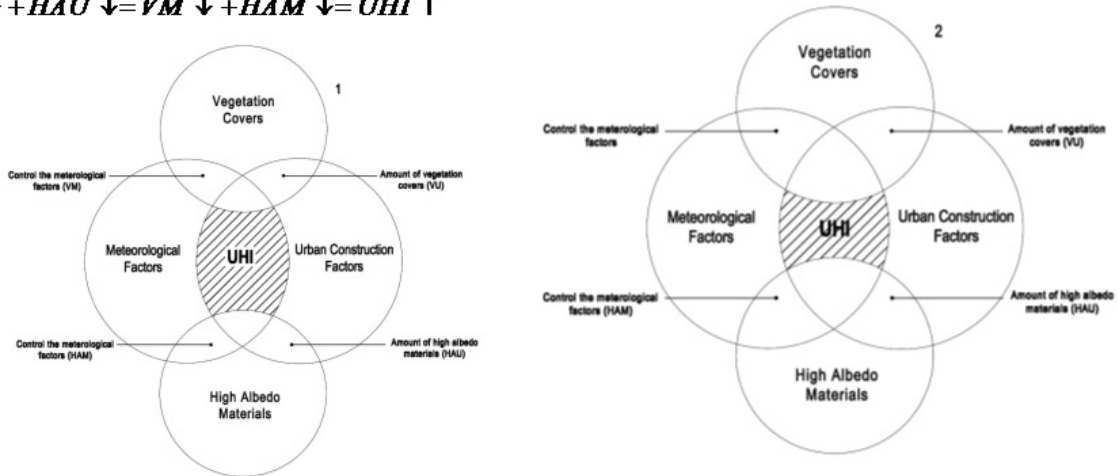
$+HAU\downarrow=VM\downarrow+HAM\downarrow=UHI\uparrow$

1

Vegetation Covers

Control the meterological factors (VM)

Amount of vegetation covers (VU)

Meteorological Factors

UHI

Urban Construction Factors

Control the meterological factors (HAM)

Amount of high albedo materials (HAU)

High Albedo Materials

2

Vegetation Covers

Control the meterological factors

Amount of vegetation covers (VU)

Meteorological Factors

UHI

Urban Construction Factors

Control the meterological factors (HAM)

Amount of high albedo materials (HAU)

High Albedo Materials